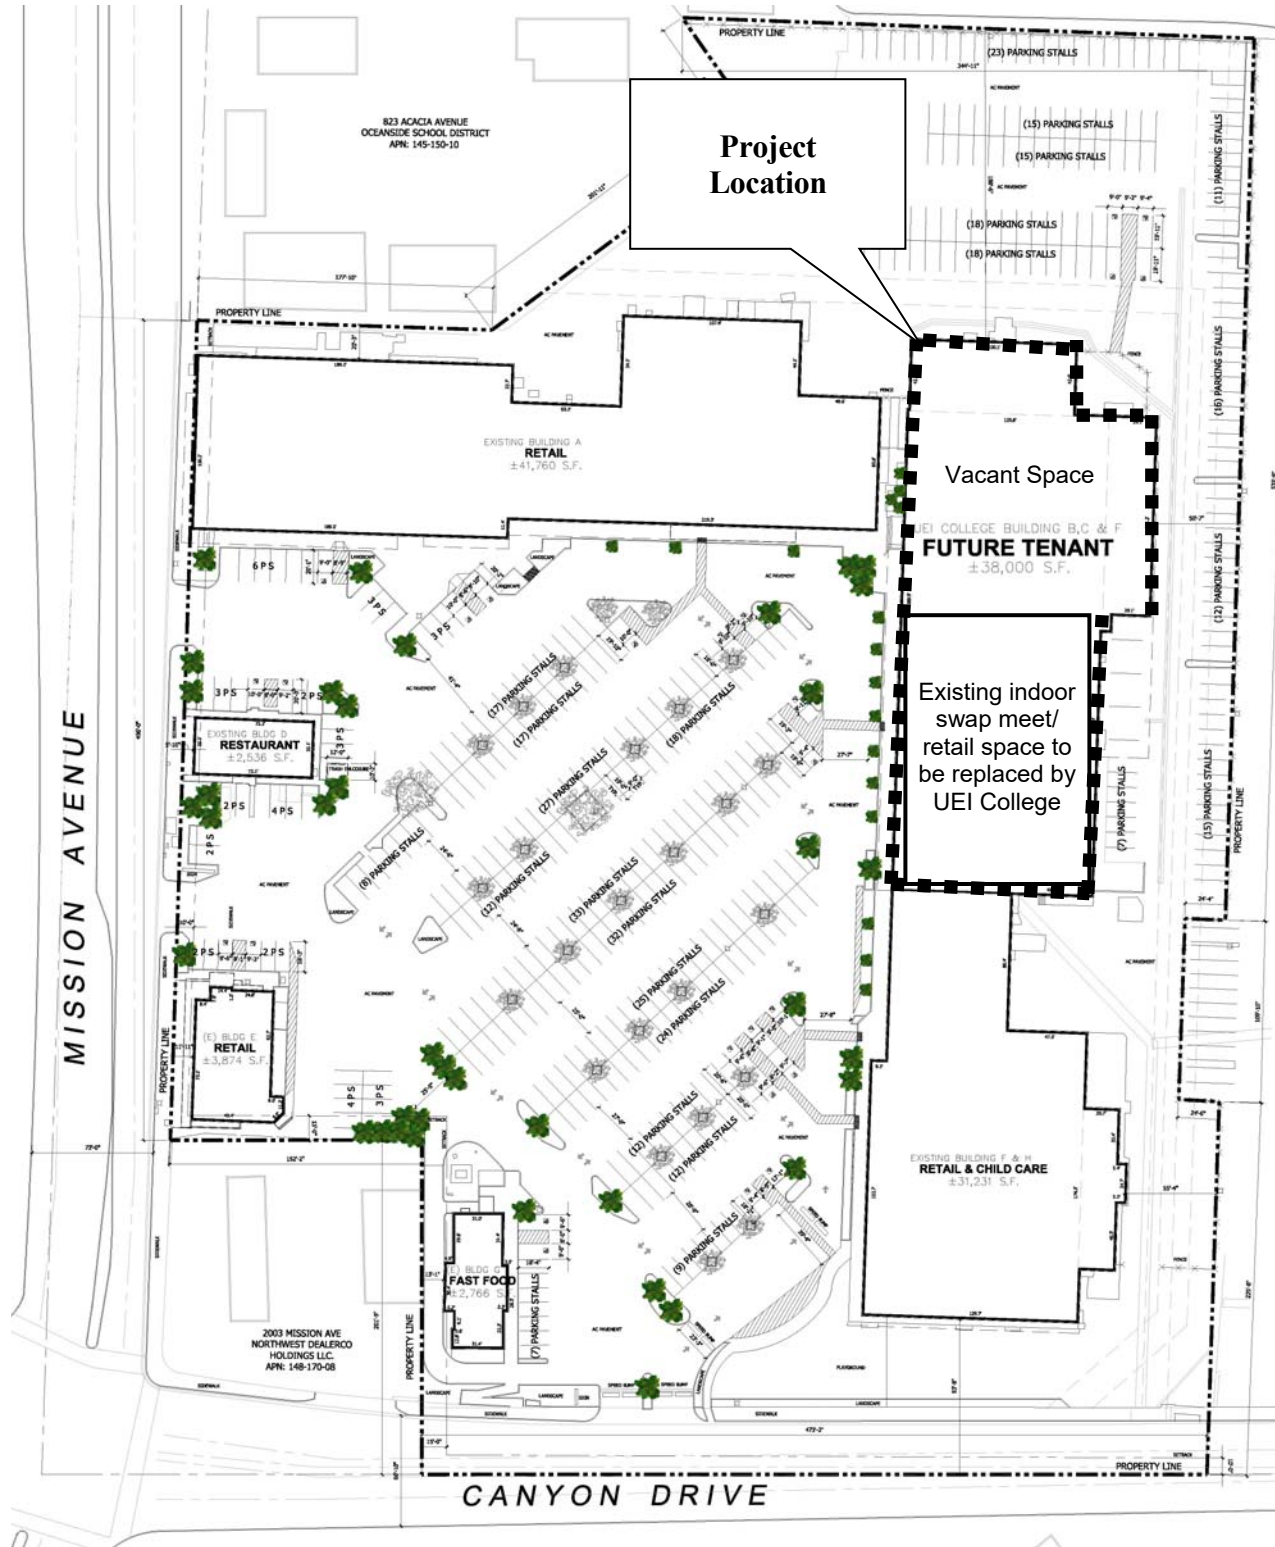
PROPERTY LINE

(23) PARKING STALLS

Project Location

823 ACACIA AVENUE
OCEANSIDE SCHOOL DISTRICT
APN: 145-150-10

(15) PARKING STALLS

(15) PARKING STALLS

(11) PARKING STALLS

(18) PARKING STALLS

(18) PARKING STALLS

PROPERTY LINE

(16) PARKING STALLS

EXISTING BUILDING A
RETAIL
±41,760 S.F.

Vacant Space

UEI COLLEGE BUILDING B,C & F
FUTURE TENANT
±38,000 S.F.

(12) PARKING STALLS

6 PS

3 PS

3 PS

Existing indoor swap meet/ retail space to be replaced by UEI College

3 PS

2 PS

(17) PARKING STALLS

(17) PARKING STALLS

(18) PARKING STALLS

EXISTING BLDG D
RESTAURANT
±2,536 S.F.

3 PS

(27) PARKING STALLS

(15) PARKING STALLS

(7) PARKING STALLS

PROPERTY LINE

MISSION AVENUE

2 PS

4 PS

2 PS

(8) PARKING STALLS

(12) PARKING STALLS

(33) PARKING STALLS

(32) PARKING STALLS

2 PS

2 PS

(25) PARKING STALLS

(24) PARKING STALLS

(E) BLDG E
RETAIL
±3,874 S.F.

PROPERTY LINE

4 PS

3 PS

(12) PARKING STALLS

(12) PARKING STALLS

EXISTING BUILDING F & H
RETAIL & CHILD CARE
±31,231 S.F.

(9) PARKING STALLS

(E) BLDG G
FAST FOOD
±2,766 S.F.

(7) PARKING STALLS

2003 MISSION AVE
NORTHWEST DEALERCO
HOLDINGS LLC.
APN: 148-170-08

PROPERTY LINE

PROPERTY LINE

CANYON DRIVE